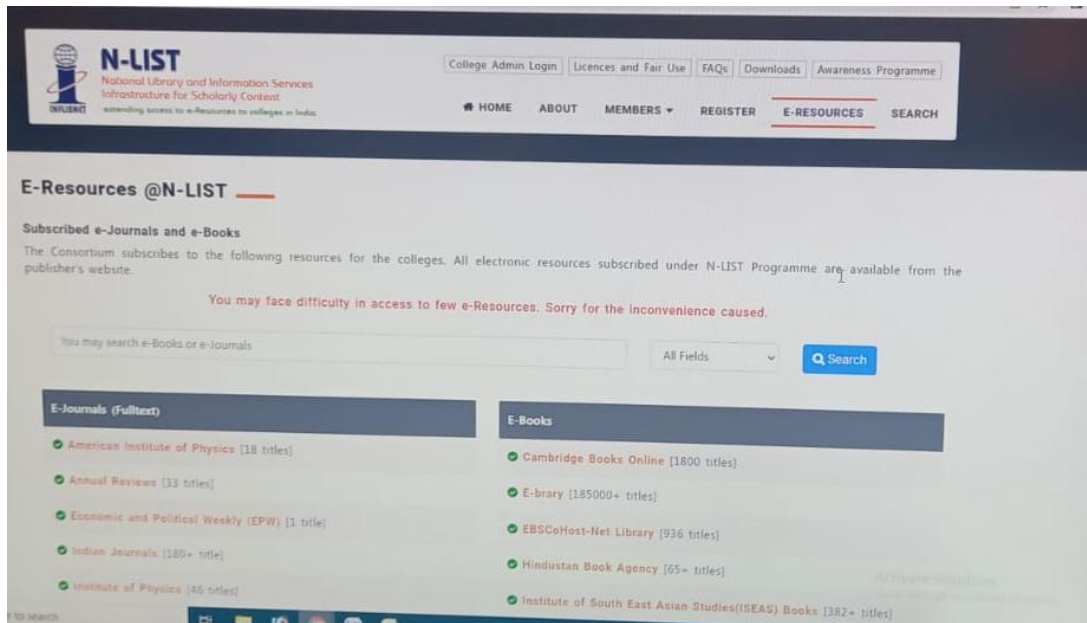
N-LIST
National Library and Information Services Infrastructure for Scholarly Content
extending access to e-Resources to colleges in India
INFLIBNET

College Admin Login | Licences and Fair Use | FAQs | Downloads | Awareness Programme

HOME ABOUT MEMBERS REGISTER E-RESOURCES SEARCH

E-Resources @N-LIST

Subscribed e-Journals and e-Books

The Consortium subscribes to the following resources for the colleges. All electronic resources subscribed under N-LIST Programme are available from the publisher's website.

You may face difficulty in access to few e-Resources. Sorry for the inconvenience caused.

You may search e-Books or e-Journals

All Fields

Search

E-Journals (Fulltext)

American Institute of Physics [18 titles]

Annual Reviews [33 titles]

Economic and Political Weekly (EPW) [1 title]

Indian Journals [180+ title]

Institute of Physics [46 titles]

E-Books

Cambridge Books Online [1800 titles]

E-brary [185000+ titles]

EBSCoHost-Net Library [936 titles]

Hindustan Book Agency [65+ titles]

Institute of South East Asian Studies(ISEAS) Books [382+ titles]

Activate Windows

to search